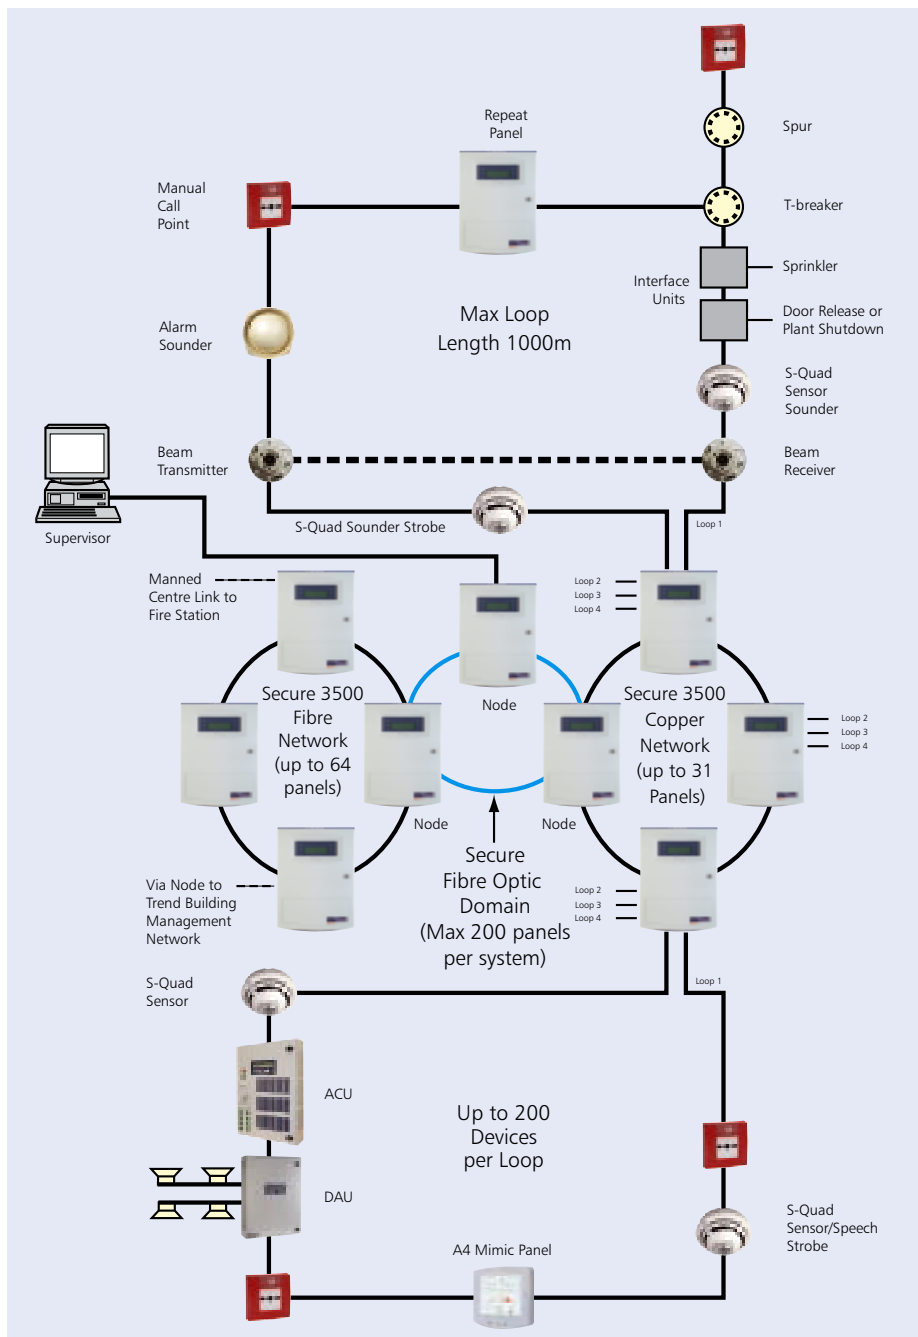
Repeat Panel

Spur

Manual Call Point

T-breaker

Interface Units

Sprinkler

Door Release or Plant Shutdown

Max Loop Length 1000m

Alarm Sounder

S-Quad Sensor Sounder

Beam Transmitter

Beam Receiver

Supervisor

S-Quad Sounder Strobe

Loop 1

Manned Centre Link to Fire Station

Loop 2
Loop 3
Loop 4

Secure 3500 Fibre Network (up to 64 panels)

Node

Secure 3500 Copper Network (up to 31 Panels)

Loop 2
Loop 3
Loop 4

Node

Node

Secure Fibre Optic Domain (Max 200 panels per system)

Via Node to Trend Building Management Network

Loop 2
Loop 3
Loop 4

Loop 1

S-Quad Sensor

ACU

Up to 200 Devices per Loop

DAU

S-Quad Sensor/Speech Strobe

A4 Mimic Panel